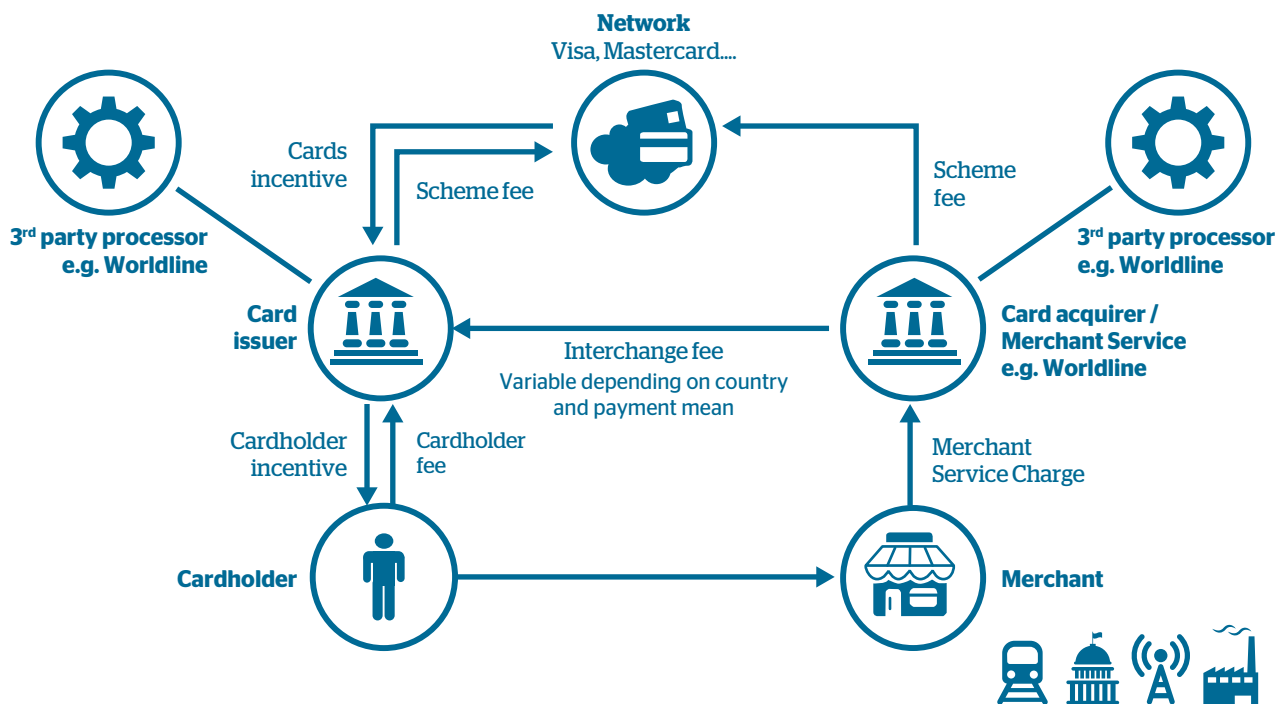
Network
Visa, Mastercard....

Cards incentive

Scheme fee

Scheme fee

3rd party processor e.g. Worldline

3rd party processor e.g. Worldline

Card issuer

Card acquirer / Merchant Service e.g. Worldline

Interchange fee
Variable depending on country and payment mean

Cardholder incentive

Cardholder fee

Merchant Service Charge

Cardholder

Merchant